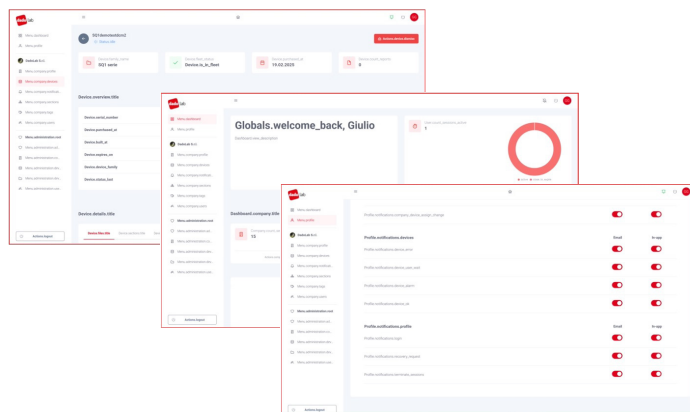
lab

Menu.dashboard
Menu.profile
Gebrüder S.r.l.
Menu.company.profile
Menu.company.devices
Menu.company.notifications
Menu.company.sensors
Menu.company.logs
Menu.company.users
Menu.administration.root
Menu.administration.co
Menu.administration.de
Menu.administration.ev
Menu.administration.dev

Actions.logout

SG1devicesbrianc2
Status.idle

Actions.device.disable

Device.family_name
SG1 serie

Device.fleet_status
Device.is_in_fleet

Device.purchase_at
19.02.2020

Device.events_counter
0

Device.overview.title
Device.serial_number
Device.purchased_at
Device.built_at
Device.expires_on
Device.device_family
Device.status_text

Device.details.title
Device.files.title

lab
Menu.dashboard
Menu.profile
Gebrüder S.r.l.
Menu.company.profile
Menu.company.devices
Menu.company.notifications
Menu.company.sensors
Menu.company.logs
Menu.company.users
Menu.administration.root
Menu.administration.co
Menu.administration.de
Menu.administration.ev
Menu.administration.dev

Actions.logout

Globals.welcome_back, Giulio
Dashboard.view_description

1

Dashboard.company.title
10

lab
Menu.dashboard
Menu.profile
Gebrüder S.r.l.
Menu.company.profile
Menu.company.devices
Menu.company.notifications
Menu.company.sensors
Menu.company.logs
Menu.company.users
Menu.administration.root
Menu.administration.co
Menu.administration.de
Menu.administration.ev
Menu.administration.dev

Actions.logout

Profile.notifications.company_device_assign_change

Profile.notifications.devices
Email
In-app
Profile.notifications.device_error
Profile.notifications.device_user_add
Profile.notifications.device_alarm
Profile.notifications.device_ok

Profile.notifications.profile
Email
In-app
Profile.notifications.login
Profile.notifications.recovery_request
Profile.notifications.terminate_sessions